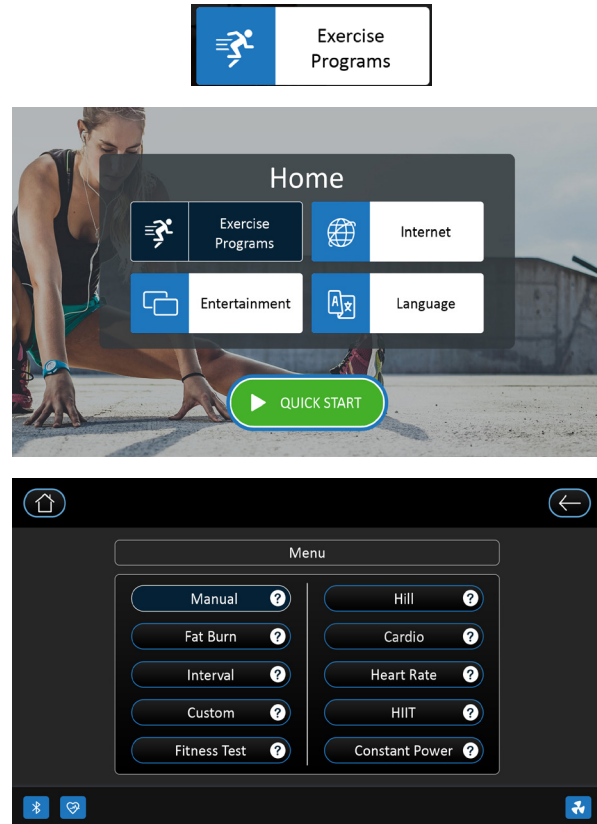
Exercise Programs

Home

Exercise Programs

Internet

Entertainment

Language

QUICK START

Menu

Manual ?

Hill ?

Fat Burn ?

Cardio ?

Interval ?

Heart Rate ?

Custom ?

HIIT ?

Fitness Test ?

Constant Power ?